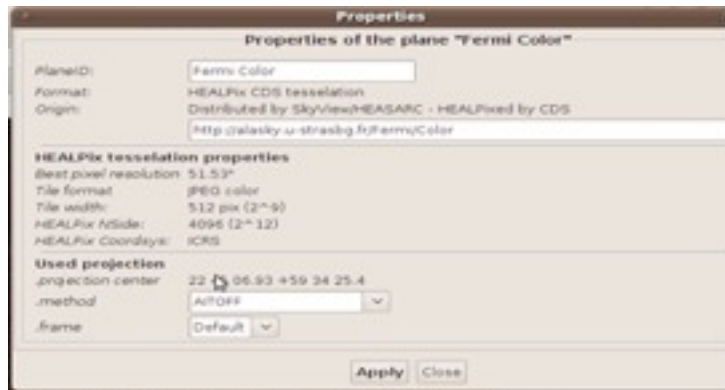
Properties

Properties of the plane "Fermi Color"

PlaneID: Fermi Color
Format: HEALPix CDS tesselation
Origin: Distributed by SkyView/HEASARC - HEALPixed by CDS
http://alasky.u-strasbg.fr/Fermi/Color

HEALPix tesselation properties
Best pixel resolution 51.53"
Tile format JPEG color
Tile width: 512 pix (2^9)
HEALPix NSide: 4096 (2^12)
HEALPix Coordsys: ICRS

Used projection
.projection center 22 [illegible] 06.93 +59 34 25.4
.method AITOFF
.frame Default

Apply Close